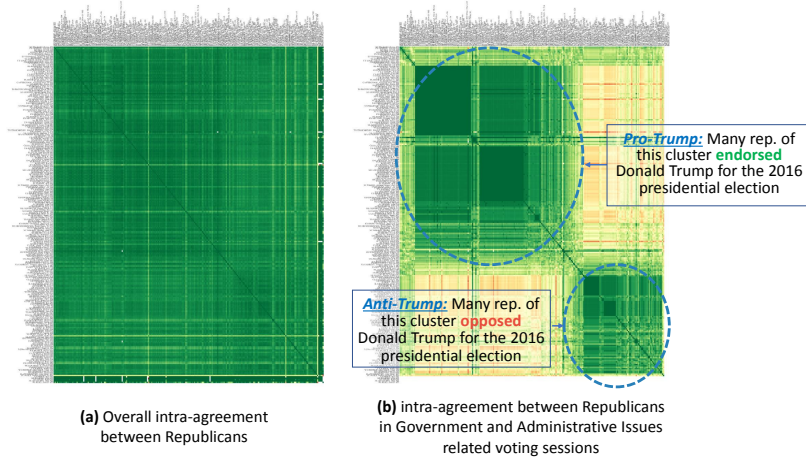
Pro-Trump: Many rep. of this cluster endorsed Donald Trump for the 2016 presidential election

Anti-Trump: Many rep. of this cluster opposed Donald Trump for the 2016 presidential election

(a) Overall intra-agreement between Republicans

(b) intra-agreement between Republicans in Government and Administrative Issues related voting sessions